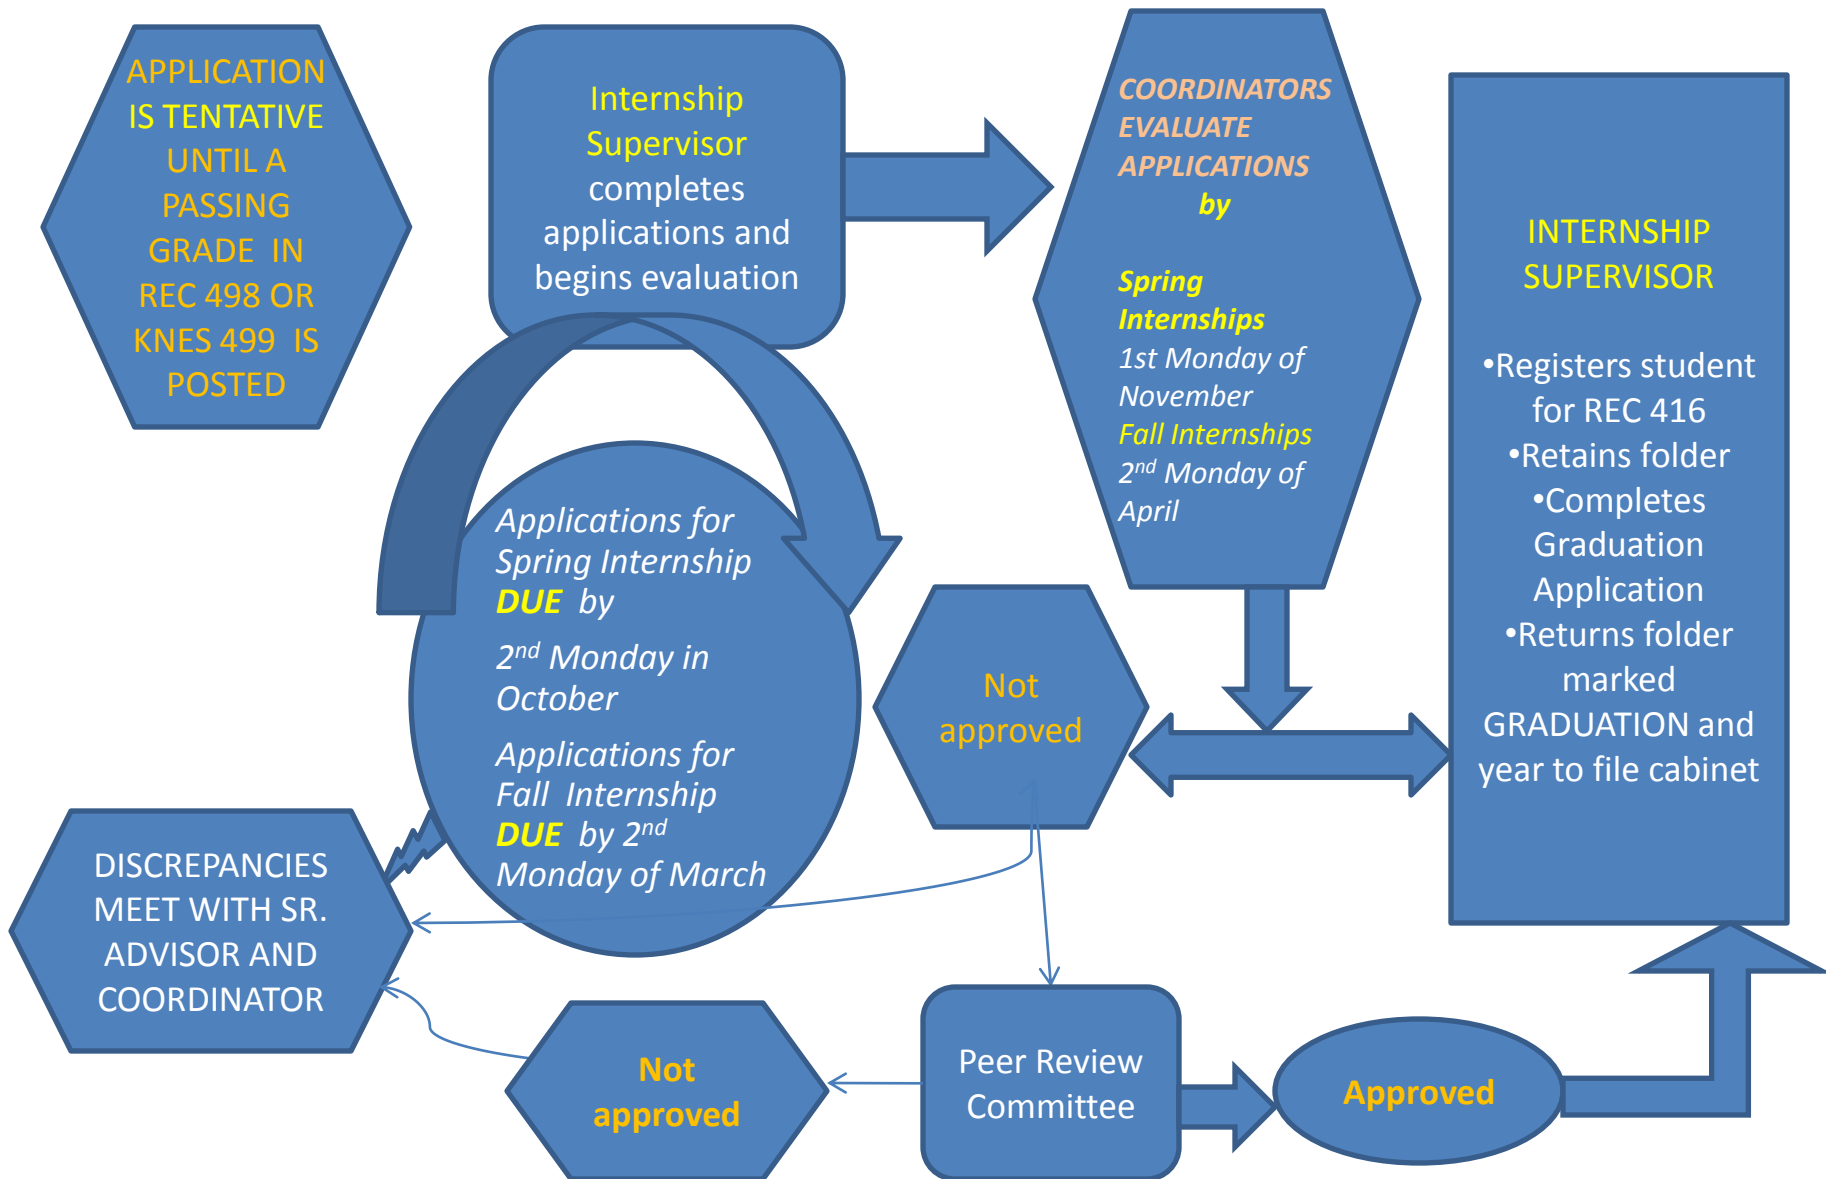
APPLICATION IS TENTATIVE UNTIL A PASSING GRADE IN REC 498 OR KNES 499 IS POSTED

Internship Supervisor completes applications and begins evaluation

COORDINATORS EVALUATE APPLICATIONS by

Spring Internships
1st Monday of November
Fall Internships
$2^{nd}$ Monday of April

INTERNSHIP SUPERVISOR

•Registers student for REC 416
•Retains folder
•Completes Graduation Application
•Returns folder marked GRADUATION and year to file cabinet

Applications for Spring Internship DUE by

$2^{nd}$ Monday in October

Applications for Fall Internship DUE by $2^{nd}$ Monday of March

Not approved

DISCREPANCIES MEET WITH SR. ADVISOR AND COORDINATOR

Not approved

Peer Review Committee

Approved